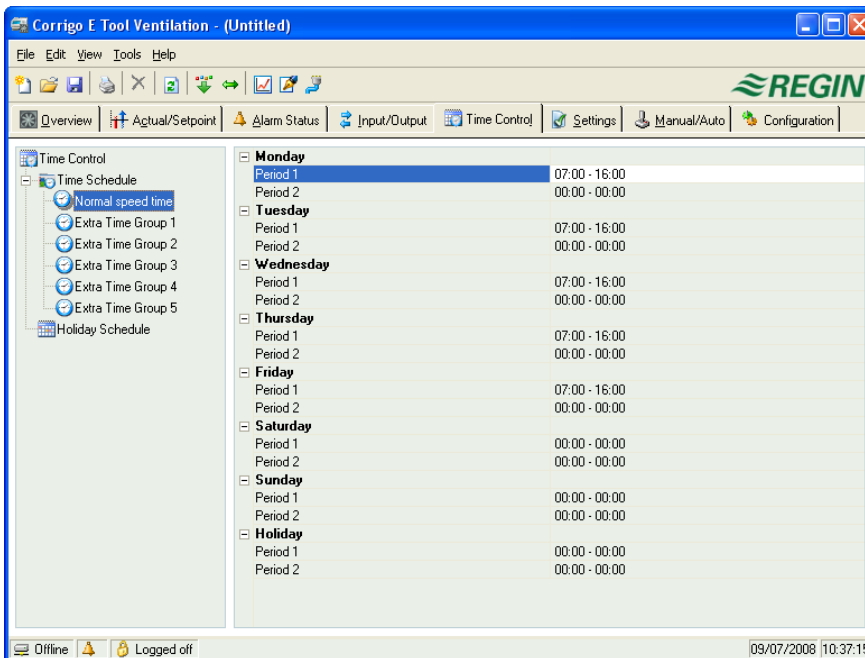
Corrigo E Tool Ventilation - (Untitled)

File Edit View Tools Help

REGIN

Overview | Actual/Setpoint | Alarm Status | Input/Output | Time Control | Settings | Manual/Auto | Configuration

Time Control
Time Schedule
Normal speed time
Extra Time Group 1
Extra Time Group 2
Extra Time Group 3
Extra Time Group 4
Extra Time Group 5
Holiday Schedule

| | |
|---|---|
| Monday | |
| Period 1 | 07:00 - 16:00 |
| Period 2 | 00:00 - 00:00 |
| Tuesday | |
| Period 1 | 07:00 - 16:00 |
| Period 2 | 00:00 - 00:00 |
| Wednesday | |
| Period 1 | 07:00 - 16:00 |
| Period 2 | 00:00 - 00:00 |
| Thursday | |
| Period 1 | 07:00 - 16:00 |
| Period 2 | 00:00 - 00:00 |
| Friday | |
| Period 1 | 07:00 - 16:00 |
| Period 2 | 00:00 - 00:00 |
| Saturday | |
| Period 1 | 00:00 - 00:00 |
| Period 2 | 00:00 - 00:00 |
| Sunday | |
| Period 1 | 00:00 - 00:00 |
| Period 2 | 00:00 - 00:00 |
| Holiday | |
| Period 1 | 00:00 - 00:00 |
| Period 2 | 00:00 - 00:00 |

Offline | Logged off | 09/07/2008 | 10:37:1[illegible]